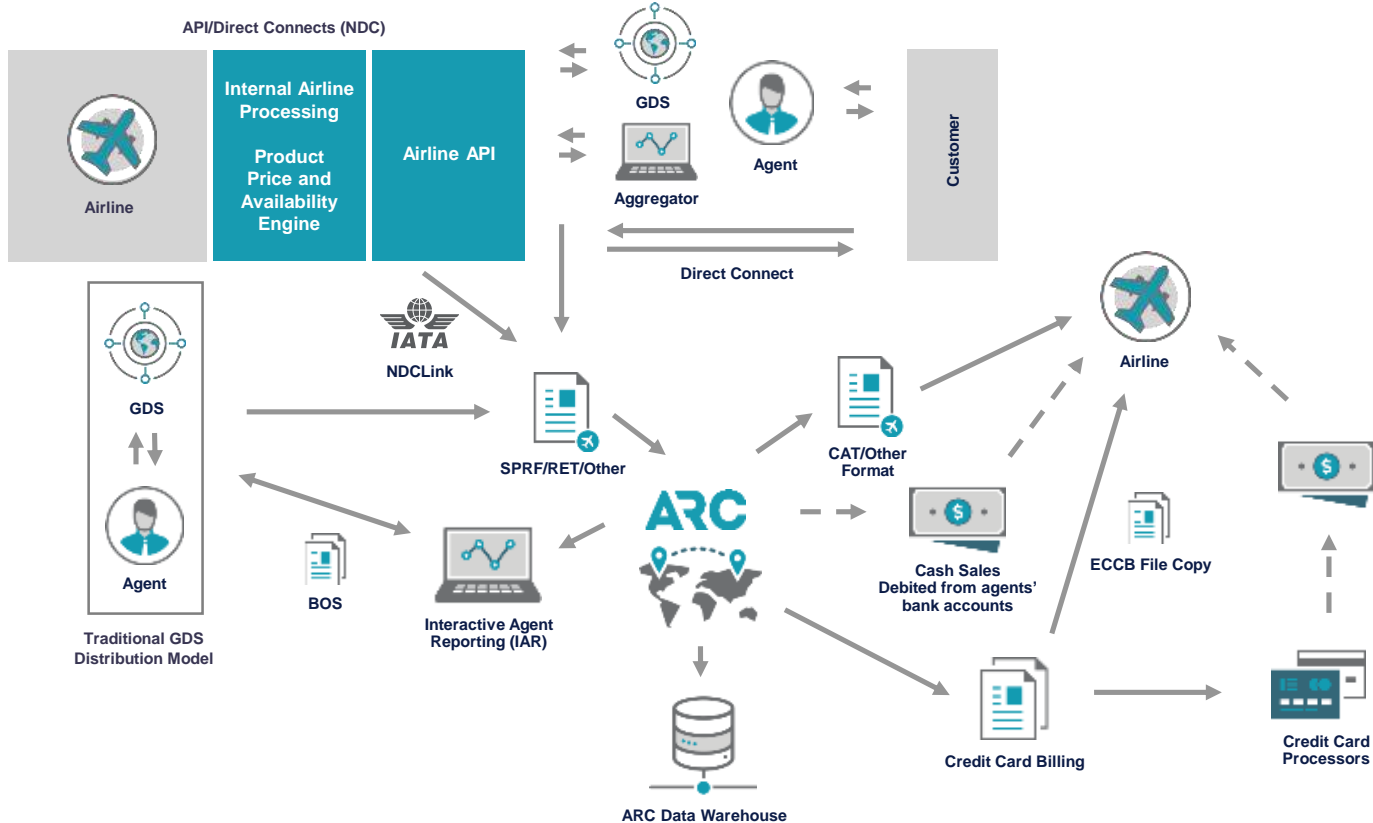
API/Direct Connects (NDC)

Airline

Internal Airline Processing

Product Price and Availability Engine

Airline API

GDS

Aggregator

Agent

Customer

Direct Connect

GDS

Agent

Traditional GDS Distribution Model

IATA

NDCLink

SPRF/RET/Other

ARC

BOS

Interactive Agent Reporting (IAR)

ARC Data Warehouse

CAT/Other Format

Airline

Cash Sales Debited from agents' bank accounts

ECCB File Copy

Credit Card Billing

Credit Card Processors